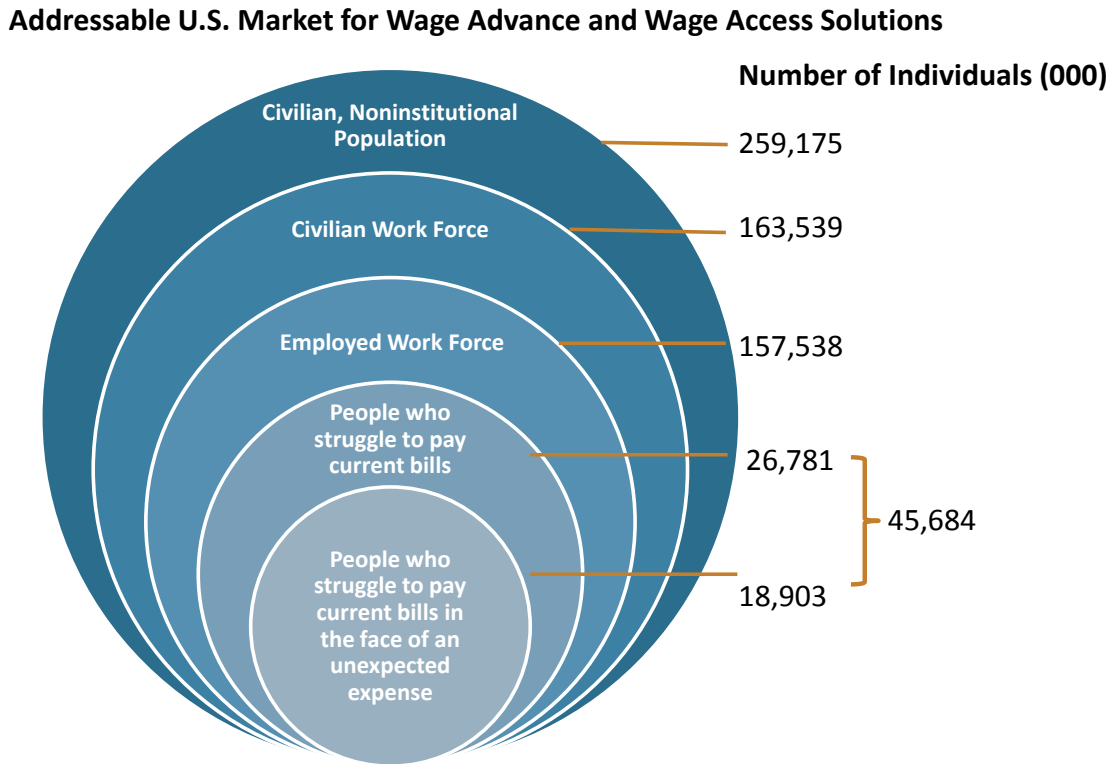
Addressable U.S. Market for Wage Advance and Wage Access Solutions

Number of Individuals (000)

Civilian, Noninstitutional Population
259,175

Civilian Work Force
163,539

Employed Work Force
157,538

People who struggle to pay current bills
26,781

People who struggle to pay current bills in the face of an unexpected expense
18,903

45,684